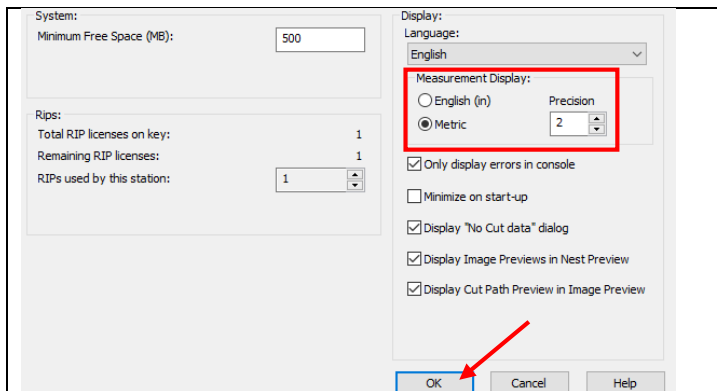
System:
Minimum Free Space (MB): 500

Rips:
Total RIP licenses on key: 1
Remaining RIP licenses: 1
RIPs used by this station: 1

Display:
Language:
English

Measurement Display:
English (in)
Metric
Precision
2

Only display errors in console
Minimize on start-up
Display "No Cut data" dialog
Display Image Previews in Nest Preview
Display Cut Path Preview in Image Preview

OK
Cancel
Help